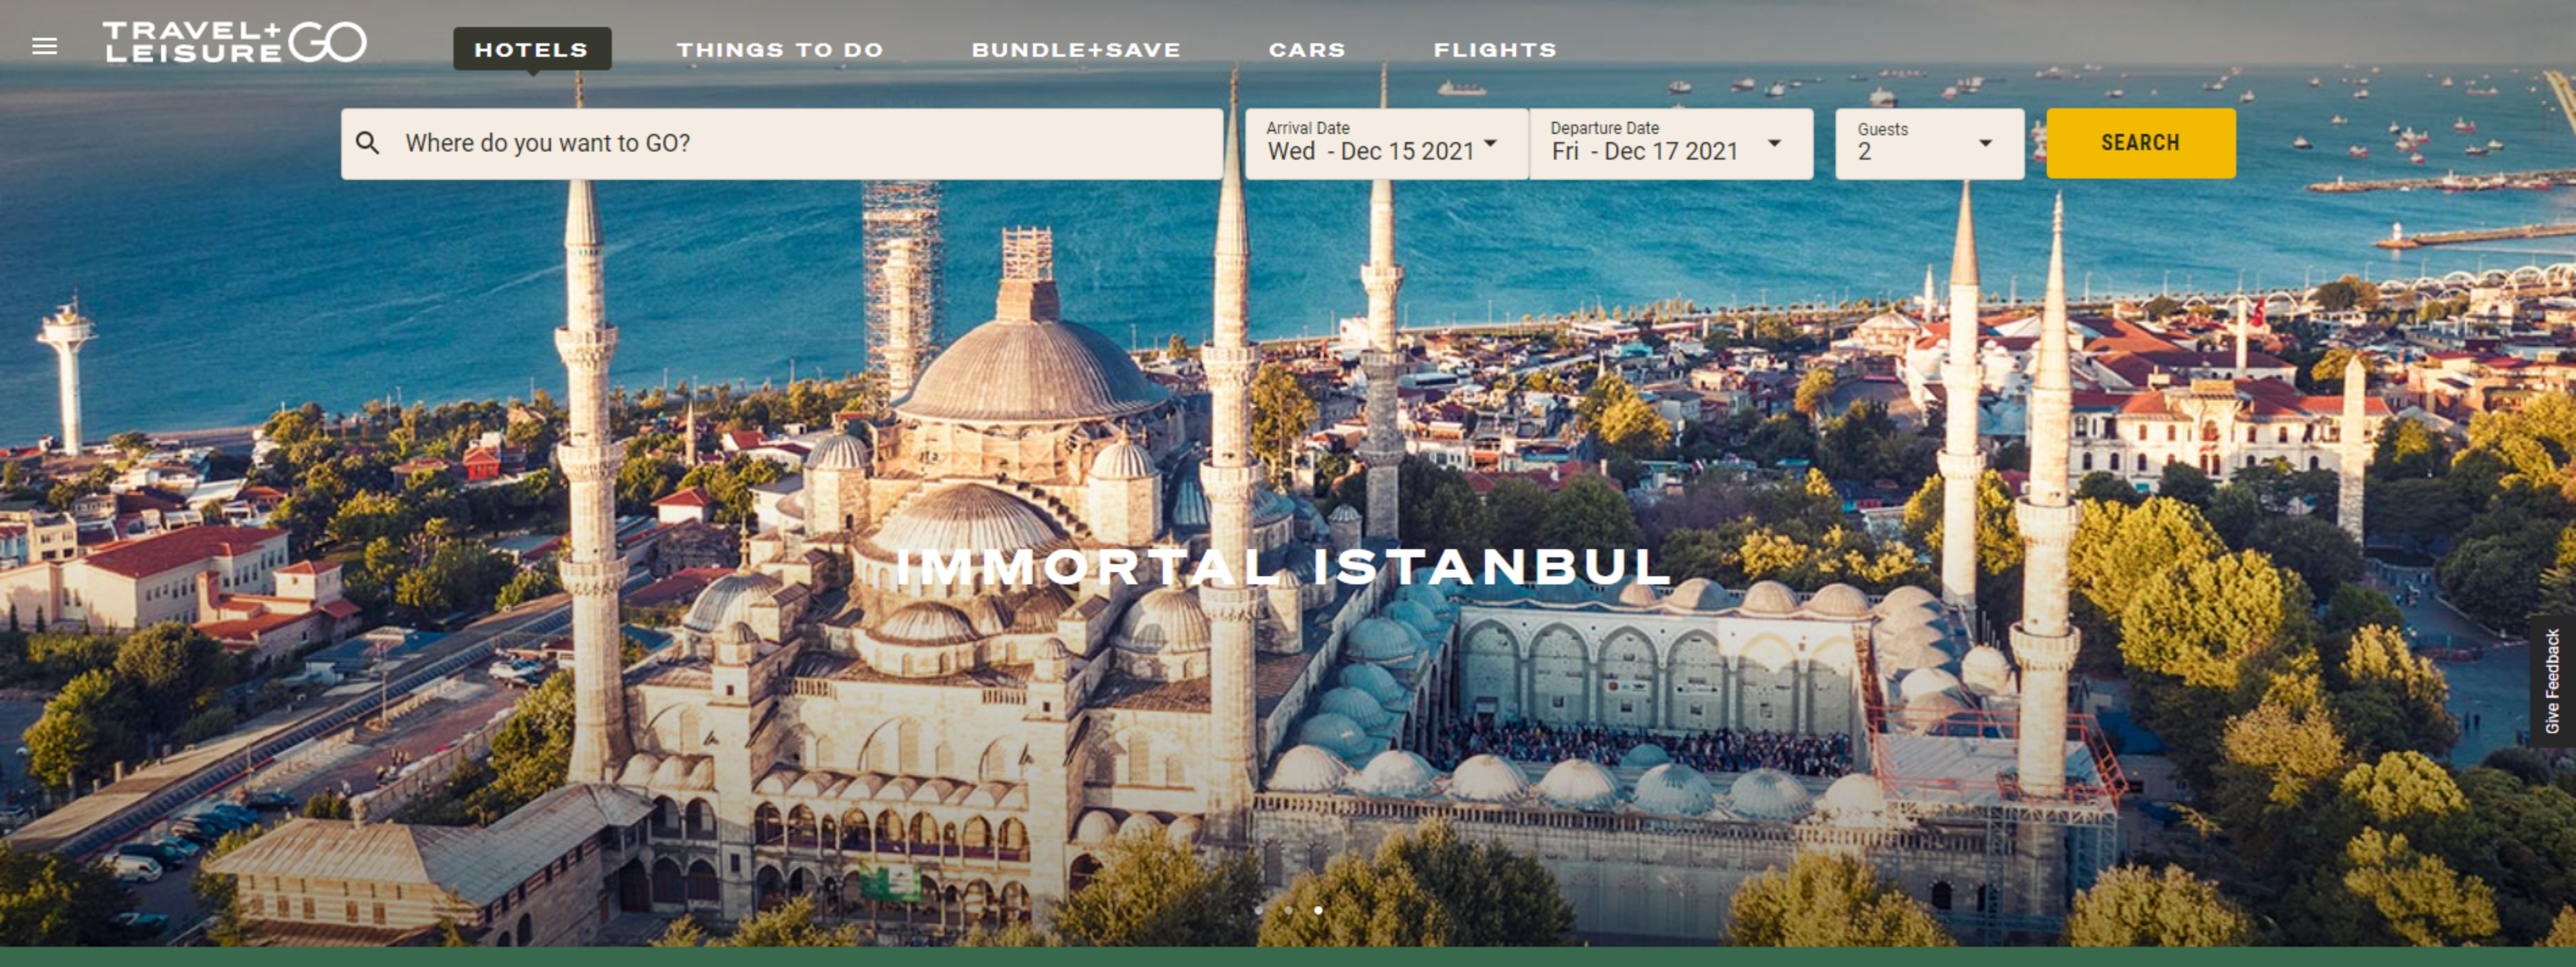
TRAVEL+ LEISURE GO

HOTELS

THINGS TO DO

BUNDLE+SAVE

CARS

FLIGHTS

Where do you want to GO?

Arrival Date
Wed - Dec 15 2021

Departure Date
Fri - Dec 17 2021

Guests
2

SEARCH

IMMORTAL ISTANBUL

Give Feedback